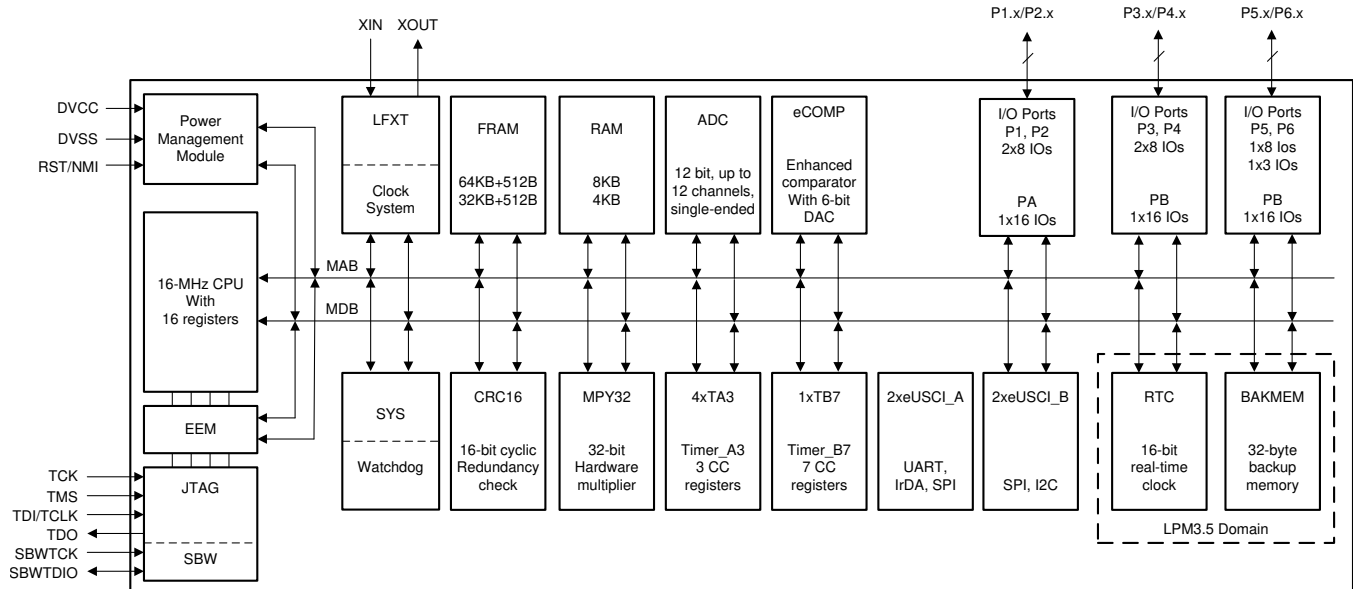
XIN XOUT

P1.x/P2.x

P3.x/P4.x

P5.x/P6.x

DVCC
DVSS
RST/NMI

Power Management Module

LFXT

Clock System

FRAM

64KB+512B
32KB+512B

RAM

8KB
4KB

ADC

12 bit, up to 12 channels, single-ended

eCOMP

Enhanced comparator With 6-bit DAC

I/O Ports
P1, P2
2x8 IOs

PA
1x16 IOs

I/O Ports
P3, P4
2x8 IOs

PB
1x16 IOs

I/O Ports
P5, P6
1x8 Ios
1x3 IOs

PB
1x16 IOs

16-MHz CPU
With
16 registers

MAB

MDB

SYS

Watchdog

CRC16

16-bit cyclic Redundancy check

MPY32

32-bit Hardware multiplier

4xTA3

Timer_A3
3 CC registers

1xTB7

Timer_B7
7 CC registers

2xeUSCI_A

UART, IrDA, SPI

2xeUSCI_B

SPI, I2C

RTC

16-bit real-time clock

BAKMEM

32-byte backup memory

LPM3.5 Domain

EEM

TCK
TMS
TDI/TCLK
TDO
SBWTCK
SBWTDIO

JTAG

SBW